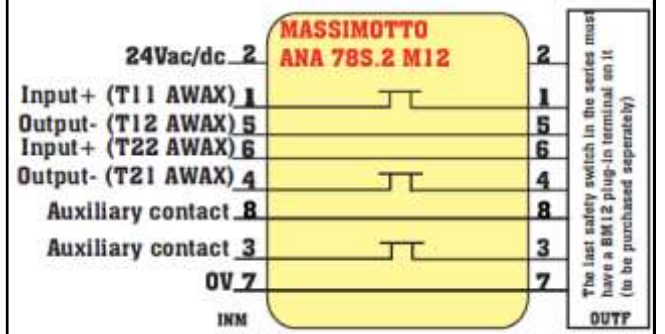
MASSIMOTTO
ANA 78S.2 M12

24Vac/dc 2
Input+ (T11 AWAX) 1
Output- (T12 AWAX) 5
Input+ (T22 AWAX) 6
Output- (T21 AWAX) 4
Auxiliary contact 8
Auxiliary contact 3
0V 7

2
1
5
6
4
8
3
7

INM

The last safety switch in the series must have a BM12 plug-in terminal on it (to be purchased seperately)

OUTF